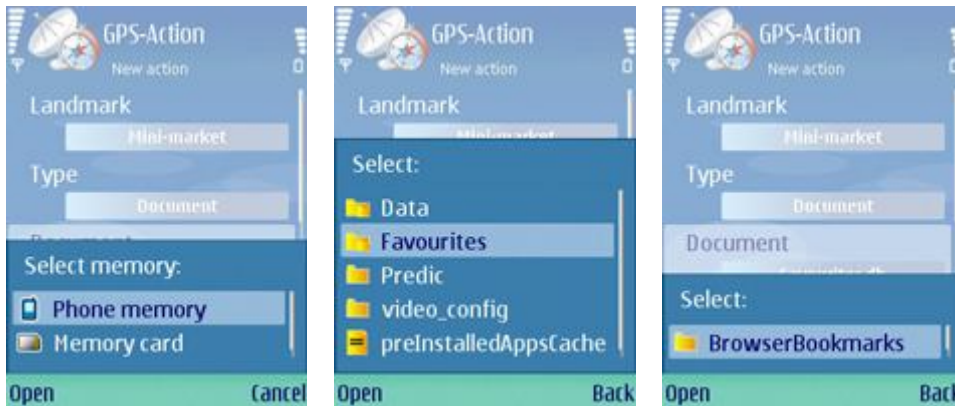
GPS-Action
New action
Landmark
Mini-market
Type
Document
Select memory:
Phone memory
Memory card
Open
Cancel

GPS-Action
New action
Landmark
Mini-market
Select:
Data
Favourites
Predic
video_config
preInstalledAppsCache
Open
Back

GPS-Action
New action
Landmark
Mini-market
Type
Document
Document
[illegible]
Select:
BrowserBookmarks
Open
Back